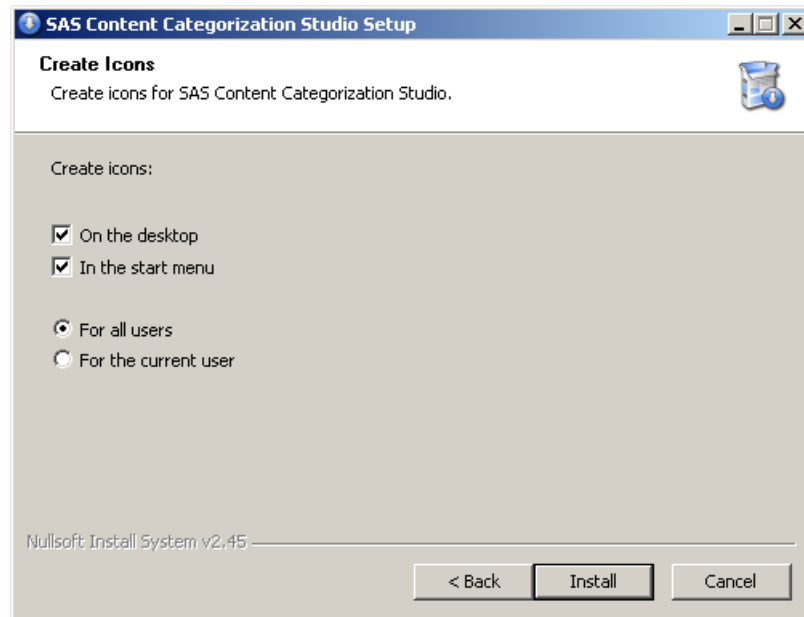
SAS Content Categorization Studio Setup

Create Icons
Create icons for SAS Content Categorization Studio.

Create icons:

On the desktop
In the start menu

For all users
For the current user

Nullsoft Install System v2.45

< Back
Install
Cancel